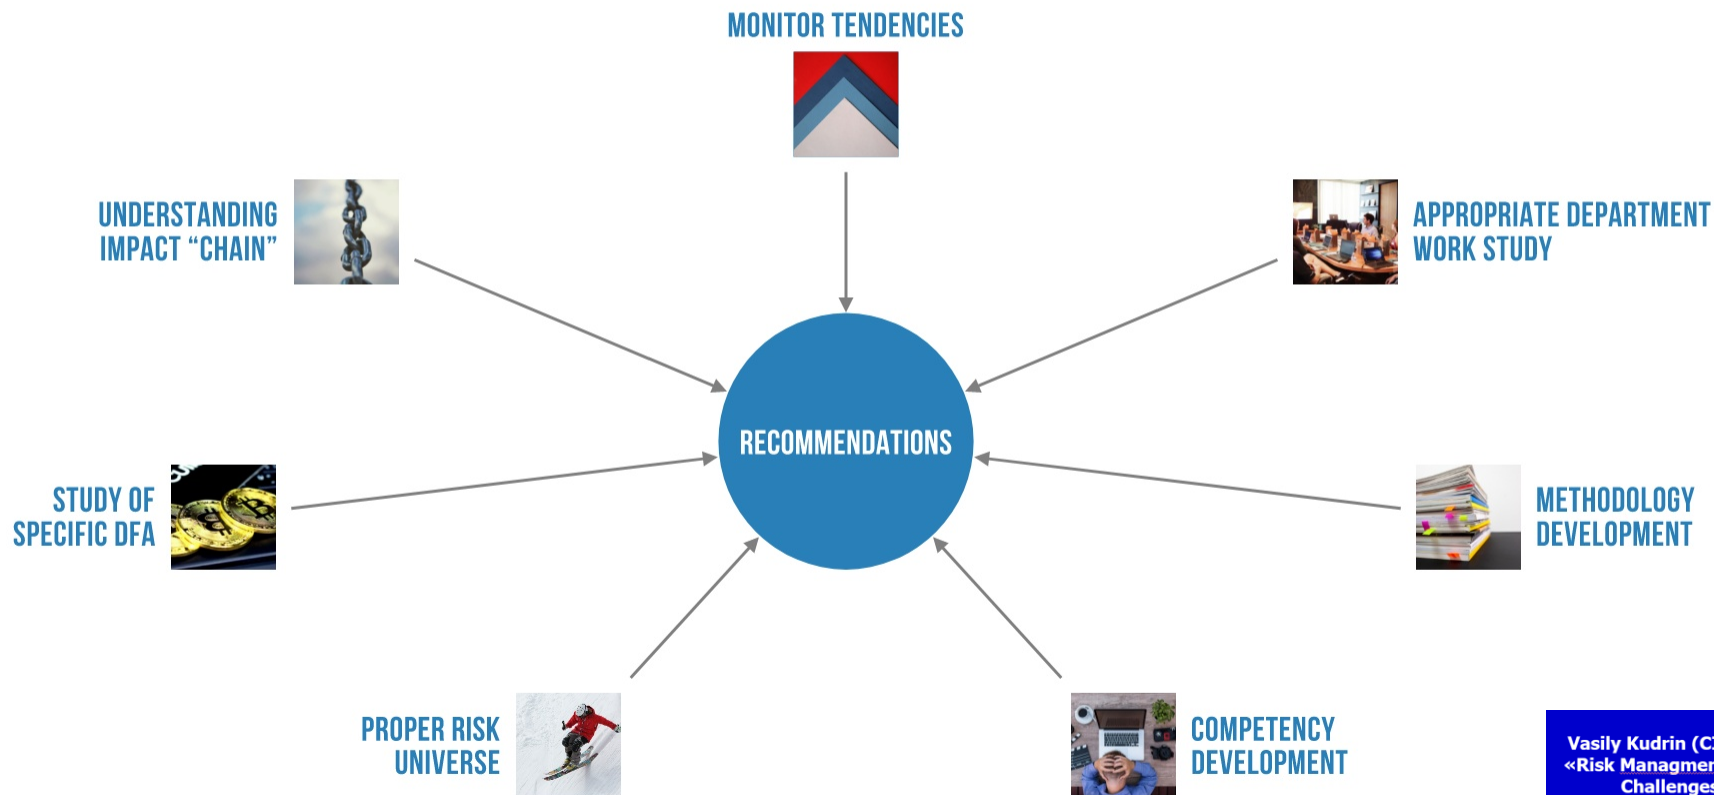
MONITOR TENDENCIES

UNDERSTANDING IMPACT “CHAIN”

APPROPRIATE DEPARTMENT WORK STUDY

RECOMMENDATIONS

STUDY OF SPECIFIC DFA

METHODOLOGY DEVELOPMENT

PROPER RISK UNIVERSE

COMPETENCY DEVELOPMENT

Vasily Kudrin (C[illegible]
«Risk Managmen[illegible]
Challenges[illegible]